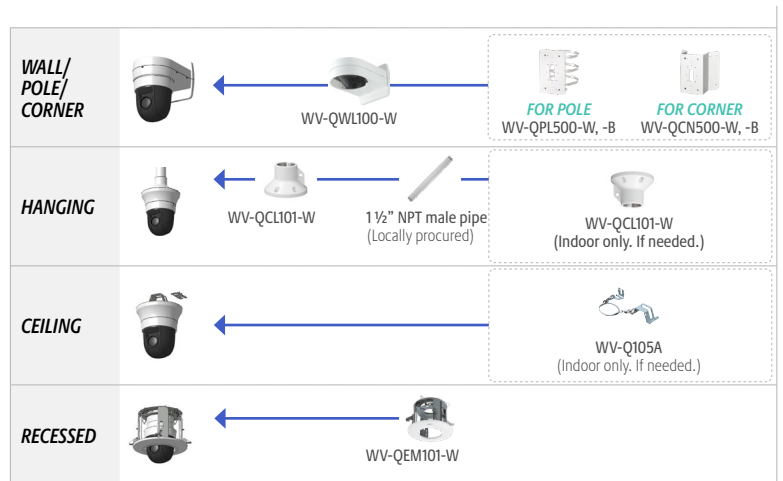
WALL/ POLE/ CORNER

WV-QWL100-W

FOR POLE
WV-QPL500-W, -B

FOR CORNER
WV-QCN500-W, -B

HANGING

WV-QCL101-W

1 ½" NPT male pipe
(Locally procured)

WV-QCL101-W
(Indoor only. If needed.)

CEILING

WV-Q105A
(Indoor only. If needed.)

RECESSED

WV-QEM101-W